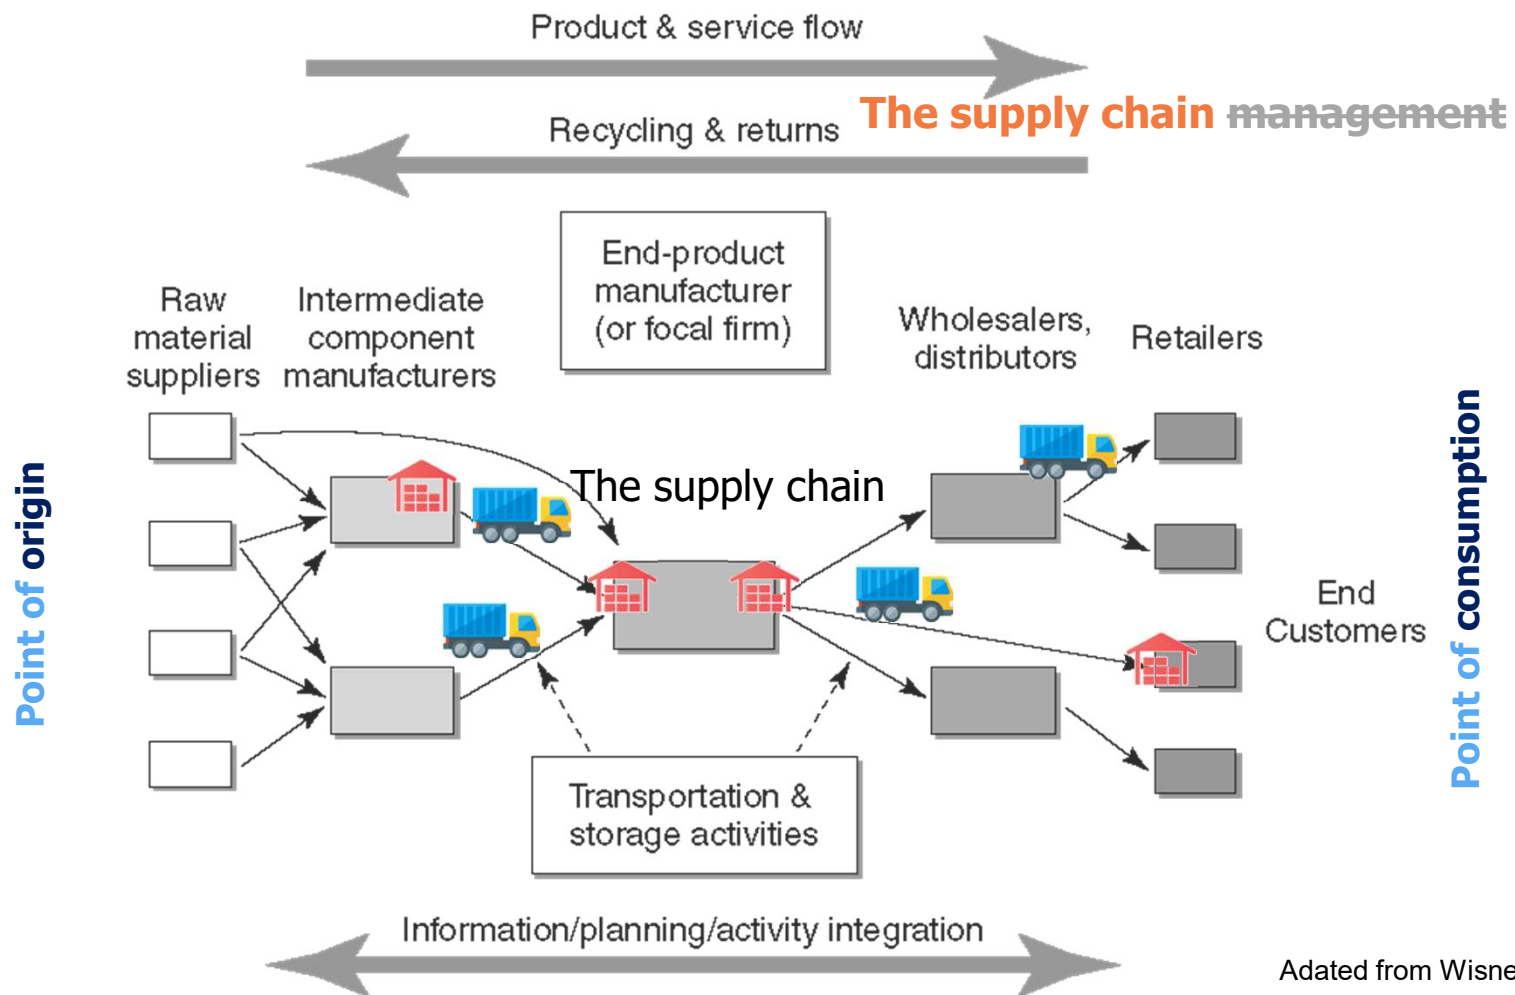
Product & service flow

The supply chain ~~management~~

Recycling & returns

End-product manufacturer (or focal firm)

Raw material suppliers

Intermediate component manufacturers

Wholesalers, distributors

Retailers

Point of origin

The supply chain

Point of consumption

End Customers

Transportation & storage activities

Information/planning/activity integration

Adated from Wisne